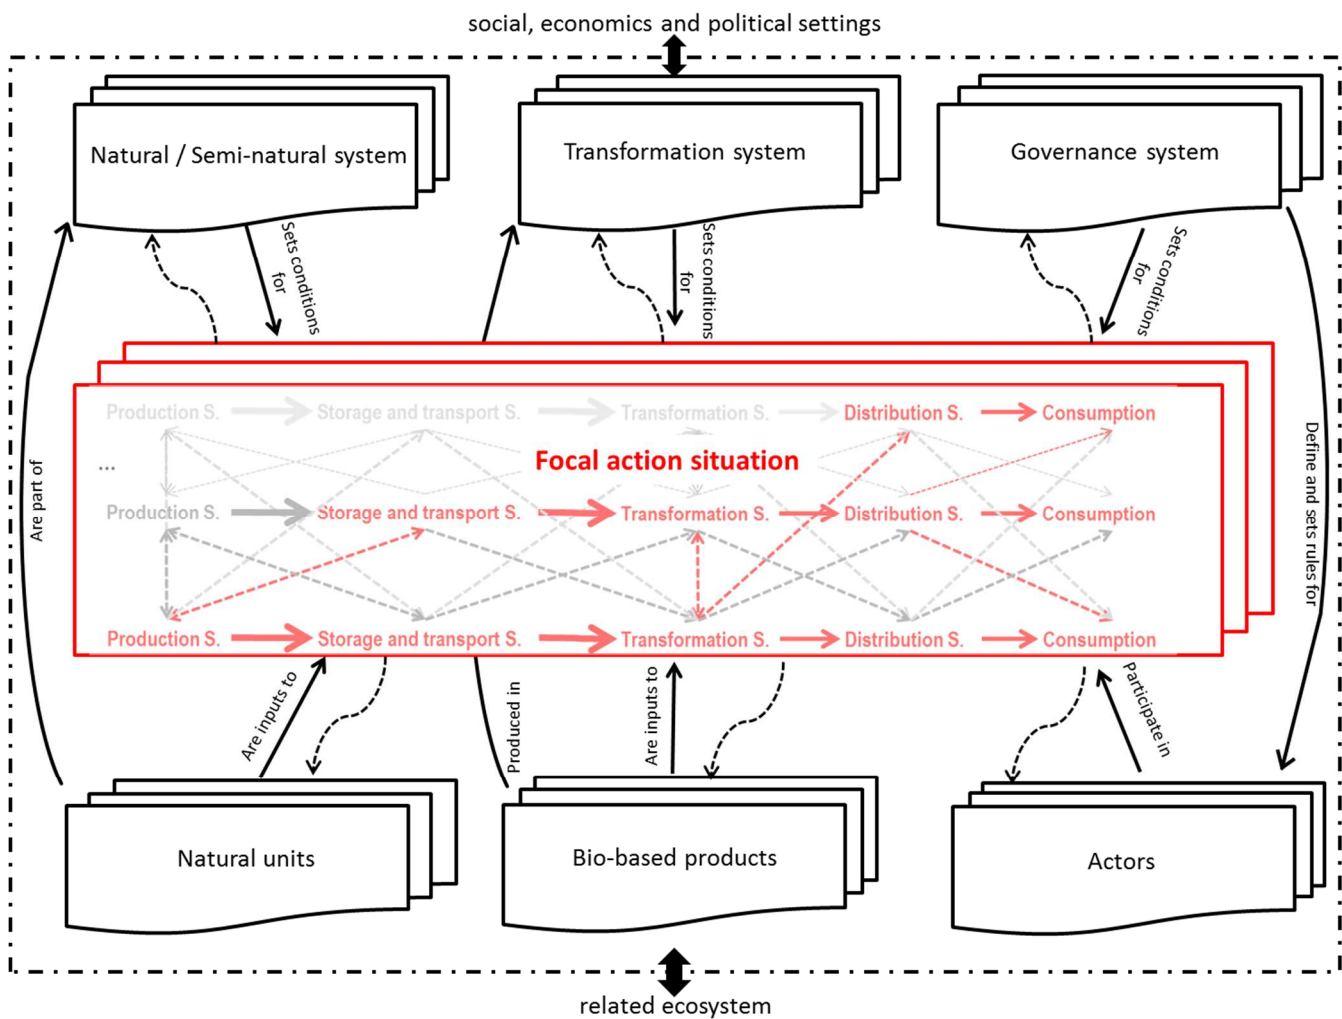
social, economics and political settings

Natural / Semi-natural system

Transformation system

Governance system

Sets conditions for

Sets conditions for

Sets conditions for

Are part of

Define and sets rules for

Production S. Storage and transport S. Transformation S. Distribution S. Consumption

...

Focal action situation

Production S. Storage and transport S. Transformation S. Distribution S. Consumption

Production S. Storage and transport S. Transformation S. Distribution S. Consumption

Are inputs to

Produced in

Are inputs to

Participate in

Natural units

Bio-based products

Actors

related ecosystem